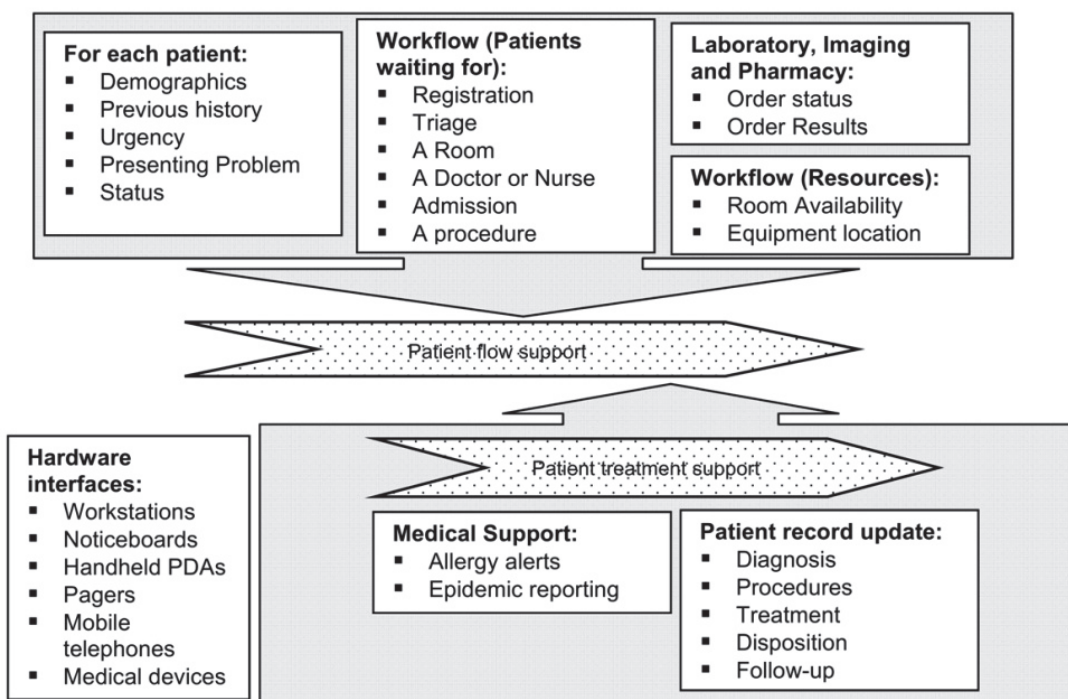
For each patient:
▪ Demographics
▪ Previous history
▪ Urgency
▪ Presenting Problem
▪ Status

Workflow (Patients waiting for):
▪ Registration
▪ Triage
▪ A Room
▪ A Doctor or Nurse
▪ Admission
▪ A procedure

Laboratory, Imaging and Pharmacy:
▪ Order status
▪ Order Results

Workflow (Resources):
▪ Room Availability
▪ Equipment location

Patient flow support

Hardware interfaces:
▪ Workstations
▪ Noticeboards
▪ Handheld PDAs
▪ Pagers
▪ Mobile telephones
▪ Medical devices

Patient treatment support

Medical Support:
▪ Allergy alerts
▪ Epidemic reporting

Patient record update:
▪ Diagnosis
▪ Procedures
▪ Treatment
▪ Disposition
▪ Follow-up